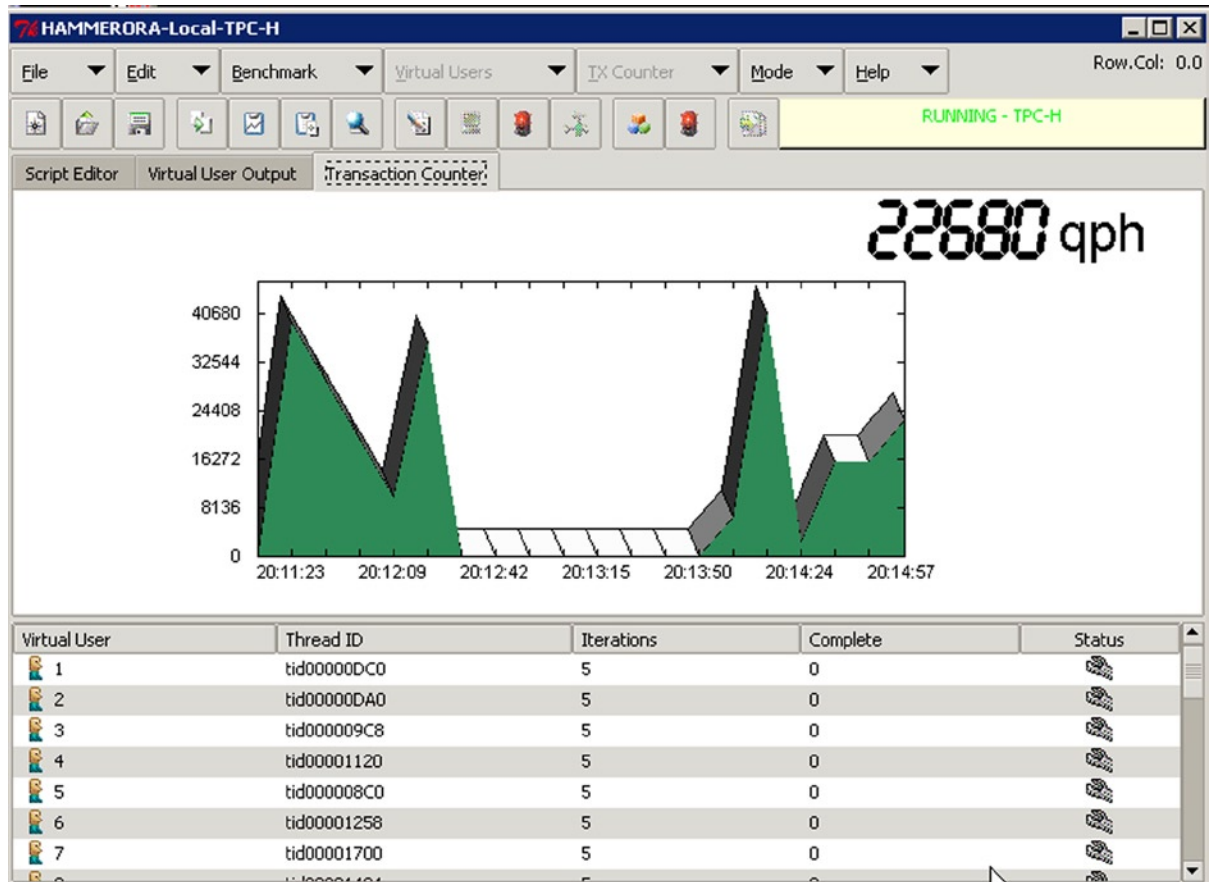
HAMMERORA-Local-TPC-H

File Edit Benchmark Virtual Users TX Counter Mode Help Row.Col: 0.0

RUNNING - TPC-H

Script Editor Virtual User Output Transaction Counter

22680 qph

40680
32544
24408
16272
8136
0

20:11:23 20:12:09 20:12:42 20:13:15 20:13:50 20:14:24 20:14:57

| Virtual User | Thread ID | Iterations | Complete | Status |
|---|---|---|---|---|
| 1 | tid00000DC0 | 5 | 0 | |
| 2 | tid00000DA0 | 5 | 0 | |
| 3 | tid000009C8 | 5 | 0 | |
| 4 | tid00001120 | 5 | 0 | |
| 5 | tid000008C0 | 5 | 0 | |
| 6 | tid00001258 | 5 | 0 | |
| 7 | tid00001700 | 5 | 0 | |
| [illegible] | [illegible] | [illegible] | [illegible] | |